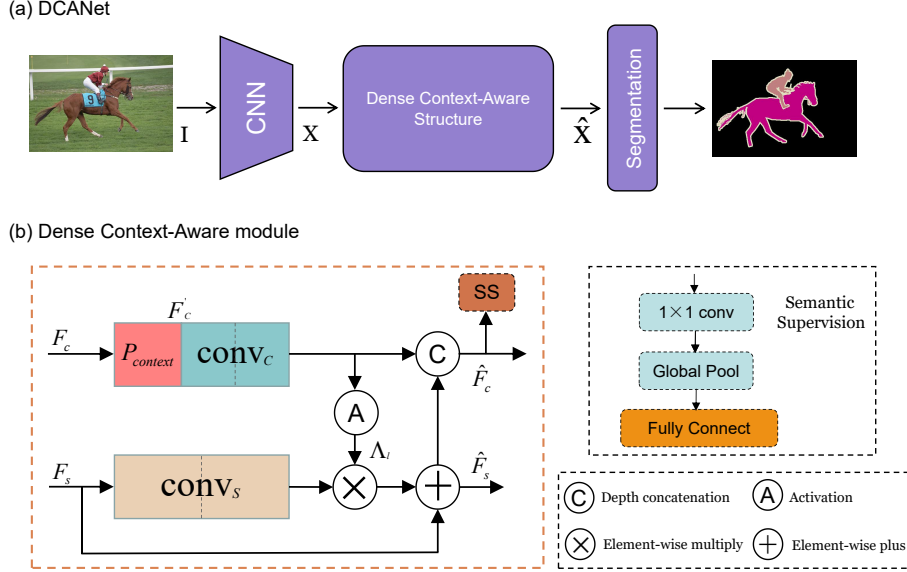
(a) DCANet

I

CNN

X

Dense Context-Aware Structure

$\hat{X}$

Segmentation

(b) Dense Context-Aware module

$F_c$

$F_c'$

$P_{context}$

$conv_C$

SS

C

$\hat{F}_c$

A

$\Lambda_l$

$F_s$

$conv_S$

$\hat{F}_s$

1×1 conv

Global Pool

Fully Connect

Semantic Supervision

C Depth concatenation

A Activation

Element-wise multiply

Element-wise plus